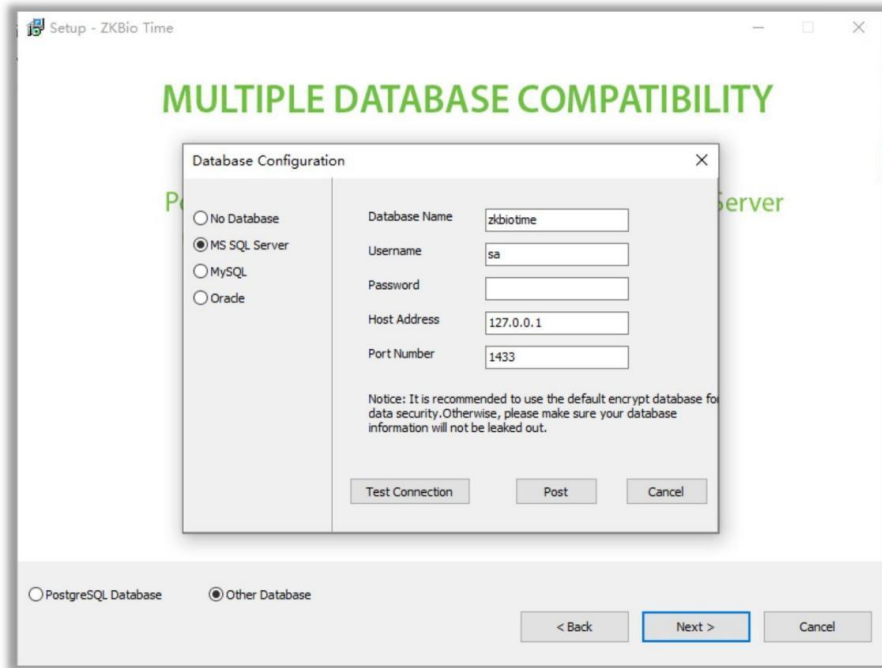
Setup - ZKBio Time

MULTIPLE DATABASE COMPATIBILITY

P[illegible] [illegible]erver

Database Configuration ×

No Database
MS SQL Server
MySQL
Oracle

Database Name zkbiotime
Username sa
Password
Host Address 127.0.0.1
Port Number 1433

Notice: It is recommended to use the default encrypt database fo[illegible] data security.Otherwise, please make sure your database information will not be leaked out.

Test Connection
Post
Cancel

PostgreSQL Database
Other Database

< Back
Next >
Cancel